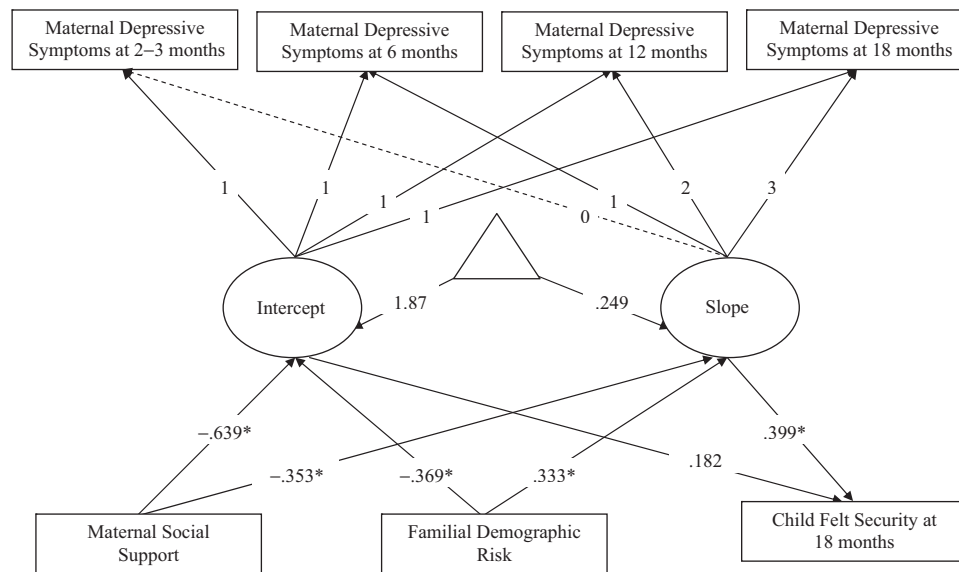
Maternal Depressive Symptoms at 2–3 months

Maternal Depressive Symptoms at 6 months

Maternal Depressive Symptoms at 12 months

Maternal Depressive Symptoms at 18 months

1

1

1

1

1

0

2

3

Intercept

1.87

.249

Slope

−.639*

−.353*

−.369*

.333*

.399*

.182

Maternal Social Support

Familial Demographic Risk

Child Felt Security at 18 months